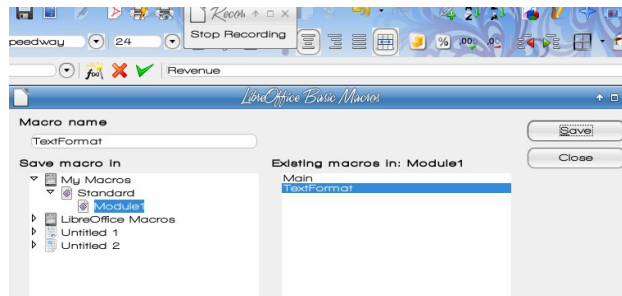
Recor
Stop Recording
peedway
24
Revenue
LibreOffice Basic Macros
Macro name
TextFormat
Save
Close
Save macro in
My Macros
Standard
Module1
LibreOffice Macros
Untitled 1
Untitled 2
Existing macros in: Module1
Main
TextFormat